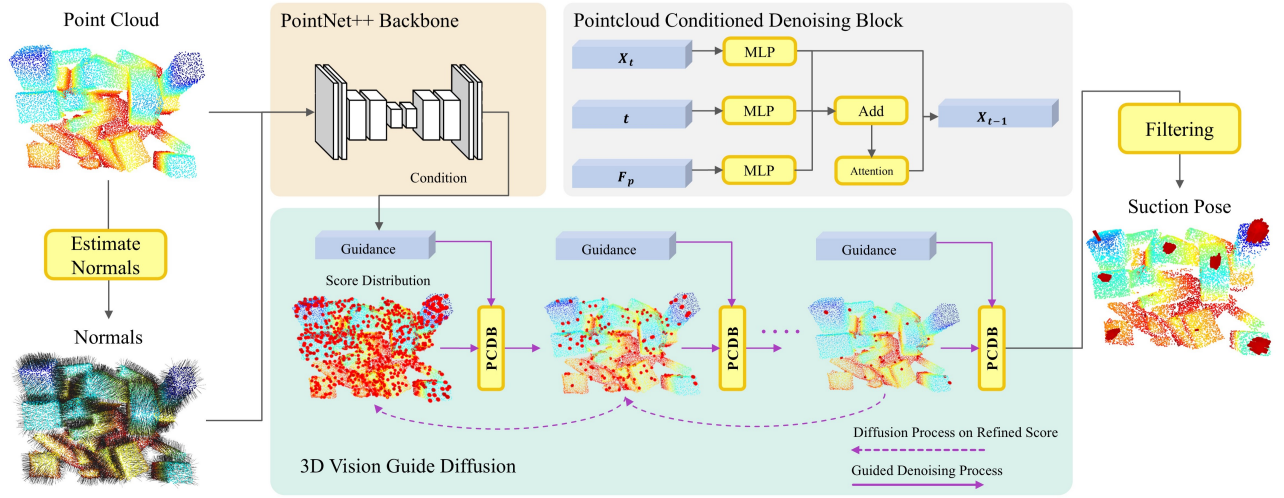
Point Cloud

Estimate Normals

Normals

PointNet++ Backbone

Condition

Pointcloud Conditioned Denoising Block

$X_t$

MLP

$t$

MLP

Add

$X_{t-1}$

$F_p$

MLP

Attention

Filtering

Suction Pose

Guidance

Score Distribution

PCDB

Guidance

PCDB

Guidance

PCDB

Diffusion Process on Refined Score

Guided Denoising Process

3D Vision Guide Diffusion